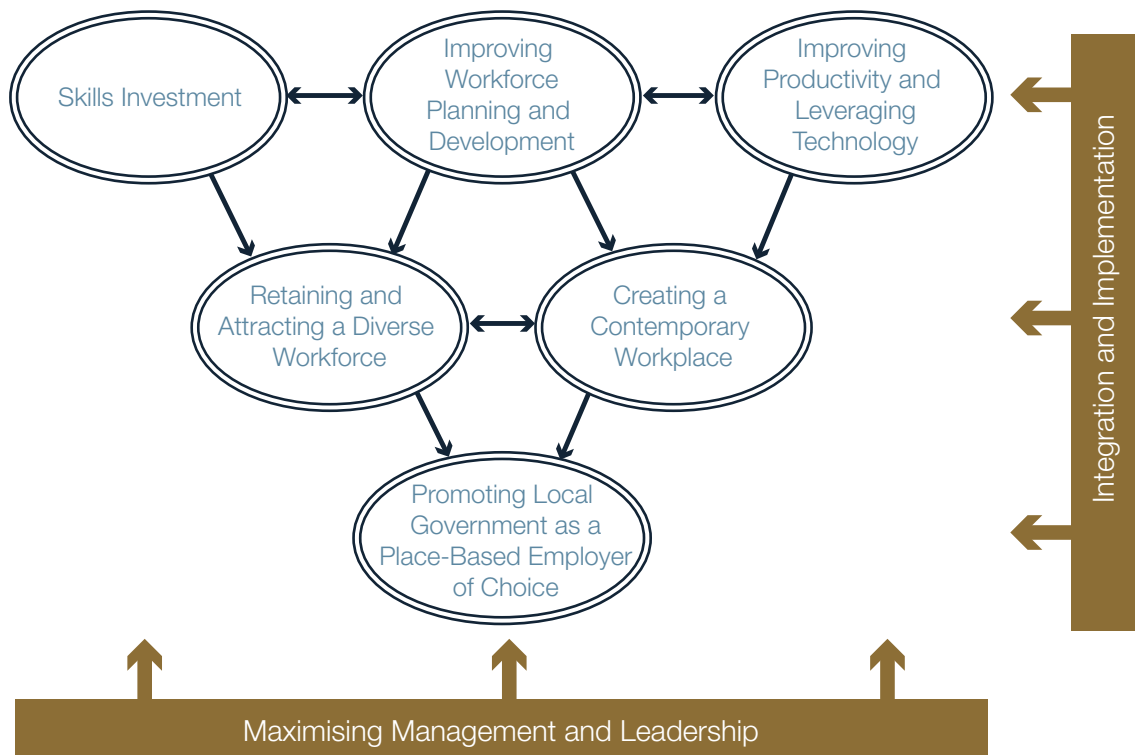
Skills Investment

Improving Workforce Planning and Development

Improving Productivity and Leveraging Technology

Retaining and Attracting a Diverse Workforce

Creating a Contemporary Workplace

Promoting Local Government as a Place-Based Employer of Choice

Integration and Implementation

Maximising Management and Leadership